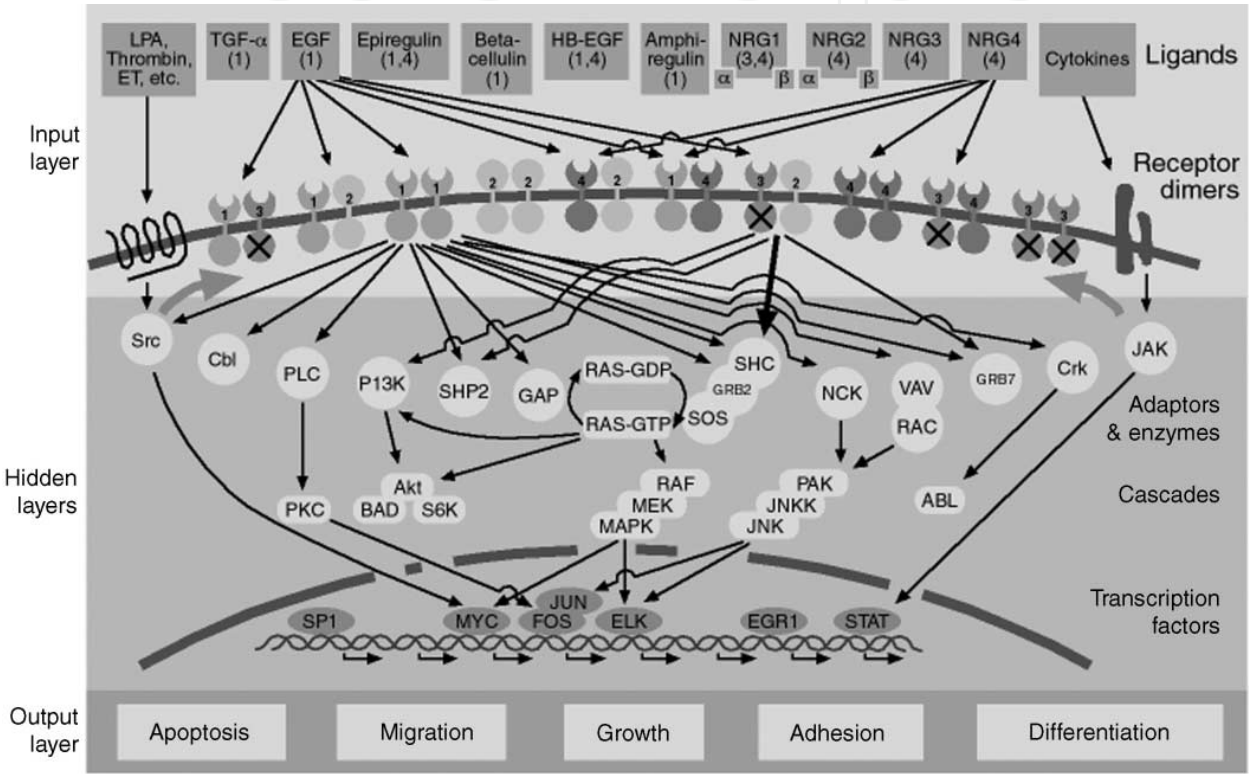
LPA, Thrombin, ET, etc.

TGF-α (1)

EGF (1)

Epiregulin (1,4)

Beta-cellulin (1)

HB-EGF (1,4)

Amphi-regulin (1)

NRG1 (3,4) α β

NRG2 (4) α β

NRG3 (4)

NRG4 (4)

Cytokines

Ligands

Input layer

Receptor dimers

1 3 1 2 1 1 2 2 4 2 1 4 3 2 4 4 3 4 3 3

Src

Cbl

PLC

P13K

SHP2

GAP

RAS-GDP

RAS-GTP

SHC

GRB2

SOS

NCK

VAV

RAC

GRB7

Crk

JAK

Adaptors & enzymes

Hidden layers

PKC

Akt

BAD

S6K

RAF

MEK

MAPK

PAK

JNKK

JNK

ABL

Cascades

SP1

MYC

JUN

FOS

ELK

EGR1

STAT

Transcription factors

Output layer

Apoptosis

Migration

Growth

Adhesion

Differentiation